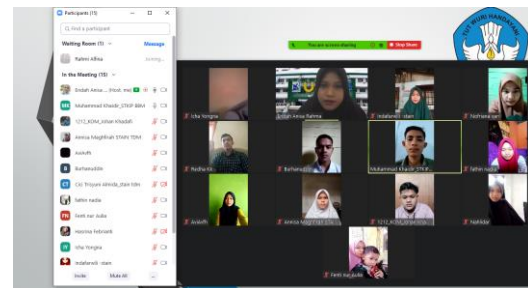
Participants (15)

Find a participant

Waiting Room (1)

Message

Nalimi Alfina

In the Meeting (15)

Indah Amna... (Host, me)

Muhammad Khadir_STKIP BBM

1212_KOM_Ishlan Khadafi

Annisa Maghfirah STAIN TDM

Ayskaffi

Burhanuddin

Cici Triyani Alinda_stain tdm

fathin nadia

firsti nur aulia

Hasrina Febrianti

Icha Yongina

Indahanvi stain

Invite

Mute All

...

You are screen sharing

Stop Share

TUT WURI HANDAYANI

Indah Amna Rahma

Icha Yongina

Indahanvi_stain

Nofriana sar

Burhanuddin

Muhammad Khadir_STKIP...

fathin nadia

Ayskaffi

Annisa Maghfirah STA...

1212_KOM_Ishlan Khadafi

Nabilder

firsti nur aulia